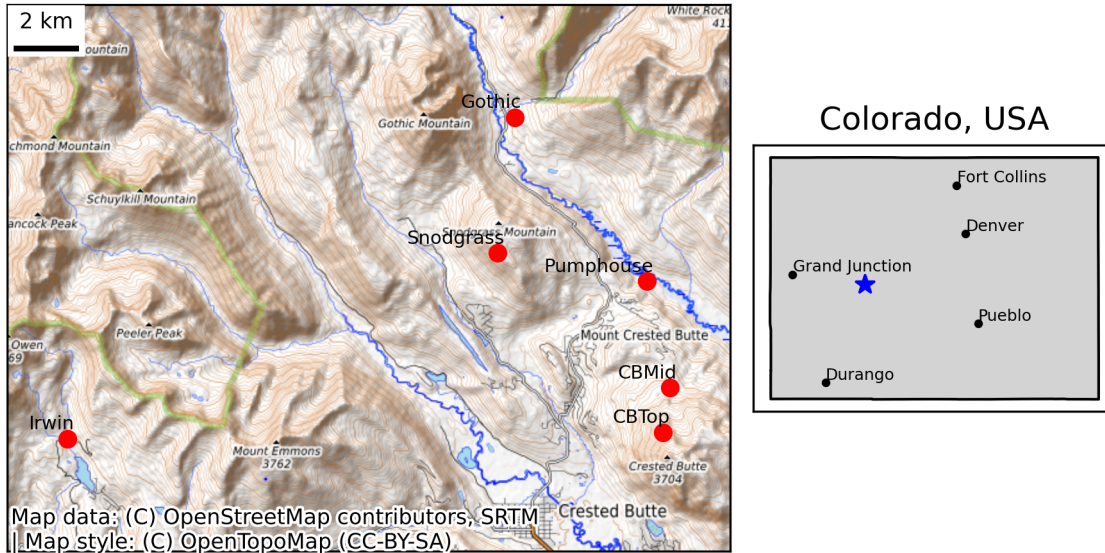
2 km

White Rock
411

Mountain

Gothic

Gothic Mountain

chmond Mountain

Schuylkill Mountain

ancock Peak

Snodgrass Mountain

Snodgrass

Pumphouse

Peeler Peak

Owen
69

Mount Crested Butte

CBMid

Irwin

CBTop

Mount Emmons
3762

Crested Butte
3704

Crested Butte

Map data: (C) OpenStreetMap contributors, SRTM | Map style: (C) OpenTopoMap (CC-BY-SA)

Colorado, USA

Fort Collins

Denver

Grand Junction

Pueblo

Durango